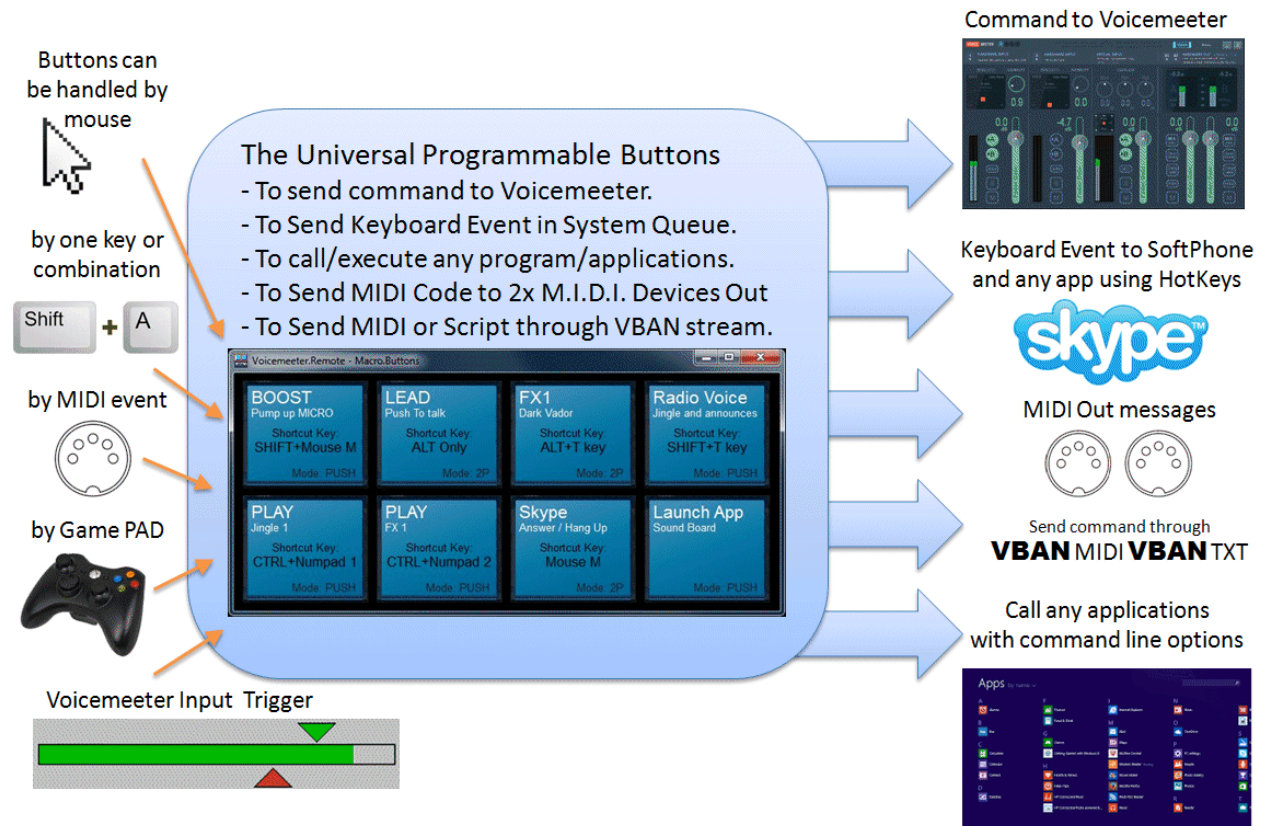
Buttons can be handled by mouse

by one key or combination

Shift + A

by MIDI event

by Game PAD

Voicemeeter Input Trigger

The Universal Programmable Buttons
- To send command to Voicemeeter.
- To Send Keyboard Event in System Queue.
- To call/execute any program/applications.
- To Send MIDI Code to 2x M.I.D.I. Devices Out
- To Send MIDI or Script through VBAN stream.

Voicemeeter.Remote - Macro.Buttons

| BOOST Pump up MICRO Shortcut Key: SHIFT+Mouse M Mode: PUSH | LEAD Push To talk Shortcut Key: ALT Only Mode: 2P | FX1 Dark Vador Shortcut Key: ALT+T key Mode: 2P | Radio Voice Jingle and announces Shortcut Key: SHIFT+T key Mode: PUSH |
|---|---|---|---|
| PLAY Jingle 1 Shortcut Key: CTRL+Numpad 1 Mode: PUSH | PLAY FX 1 Shortcut Key: CTRL+Numpad 2 Mode: PUSH | Skype Answer / Hang Up Shortcut Key: Mouse M Mode: 2P | Launch App Sound Board Mode: PUSH |

Command to Voicemeeter

Keyboard Event to SoftPhone and any app using HotKeys

skype

MIDI Out messages

Send command through
VBAN MIDI VBAN TXT

Call any applications with command line options

Apps